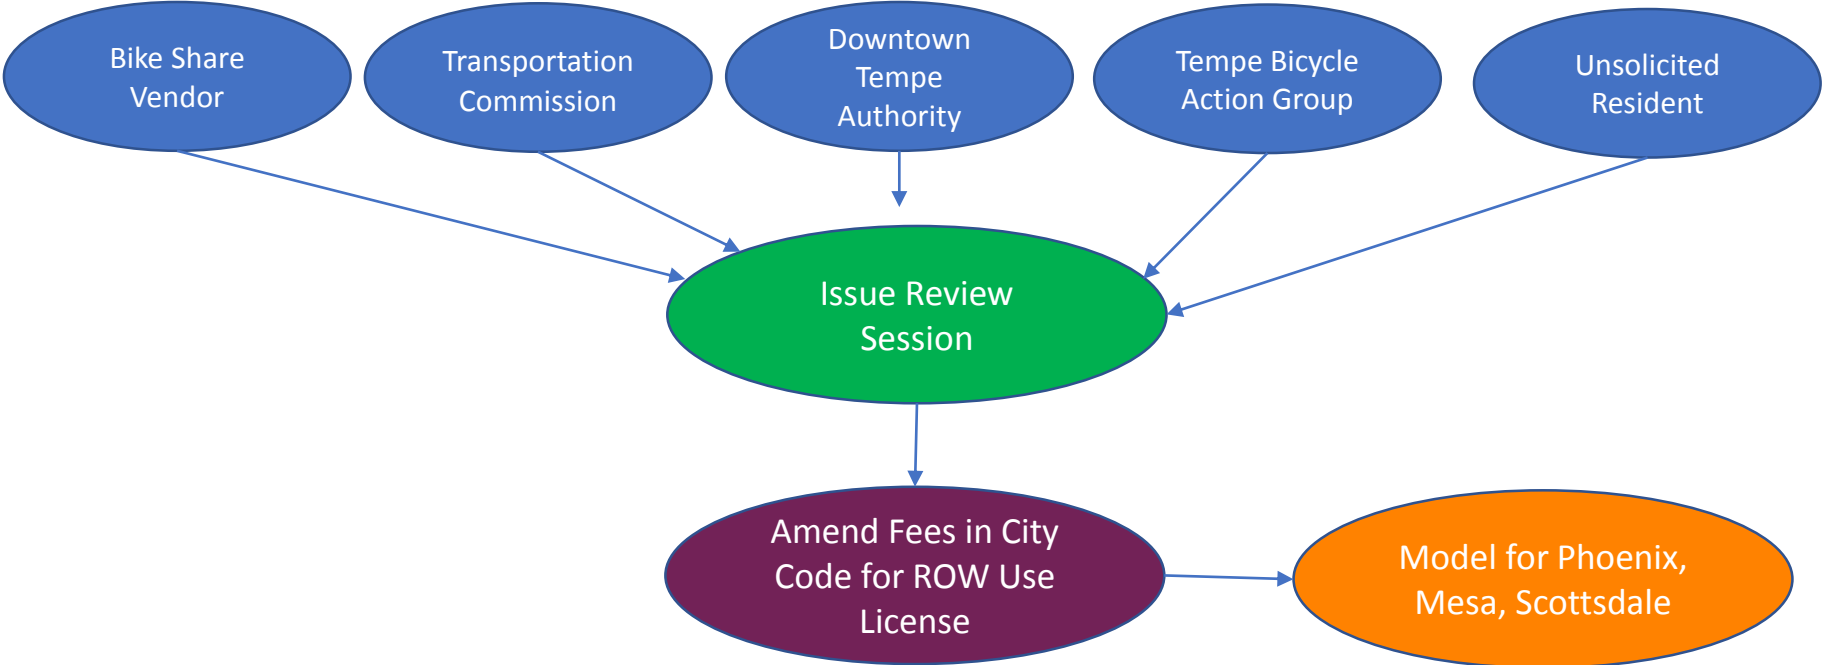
Bike Share Vendor

Transportation Commission

Downtown Tempe Authority

Tempe Bicycle Action Group

Unsolicited Resident

Issue Review Session

Amend Fees in City Code for ROW Use License

Model for Phoenix, Mesa, Scottsdale